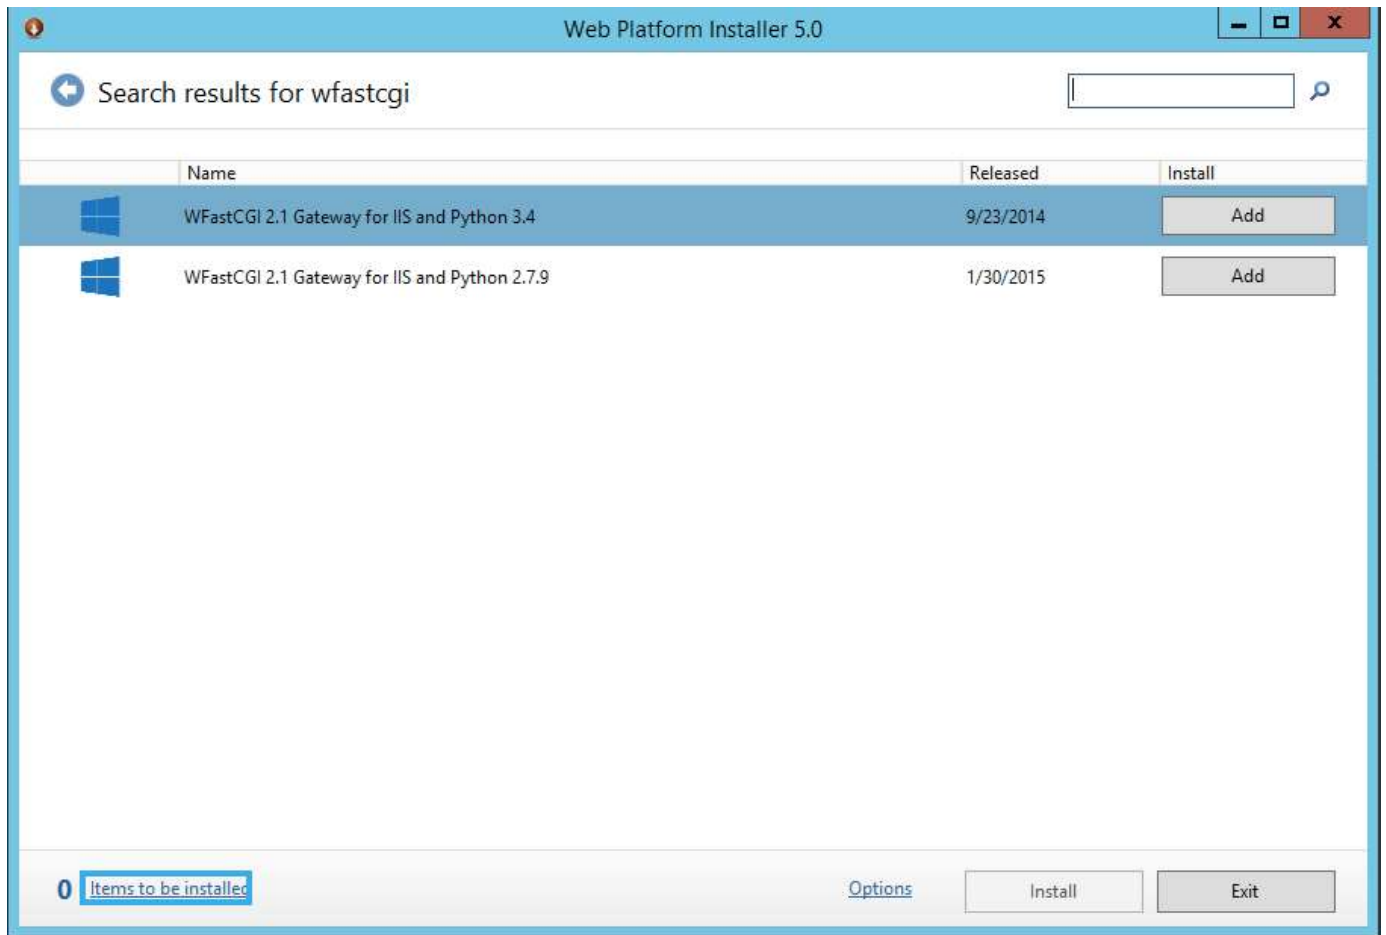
Web Platform Installer 5.0

Search results for wfastcgi

|  | Name | Released | Install |
|---|---|---|---|
|  | WFastCGI 2.1 Gateway for IIS and Python 3.4 | 9/23/2014 | Add |
|  | WFastCGI 2.1 Gateway for IIS and Python 2.7.9 | 1/30/2015 | Add |

0 Items to be installed

Options

Install

Exit